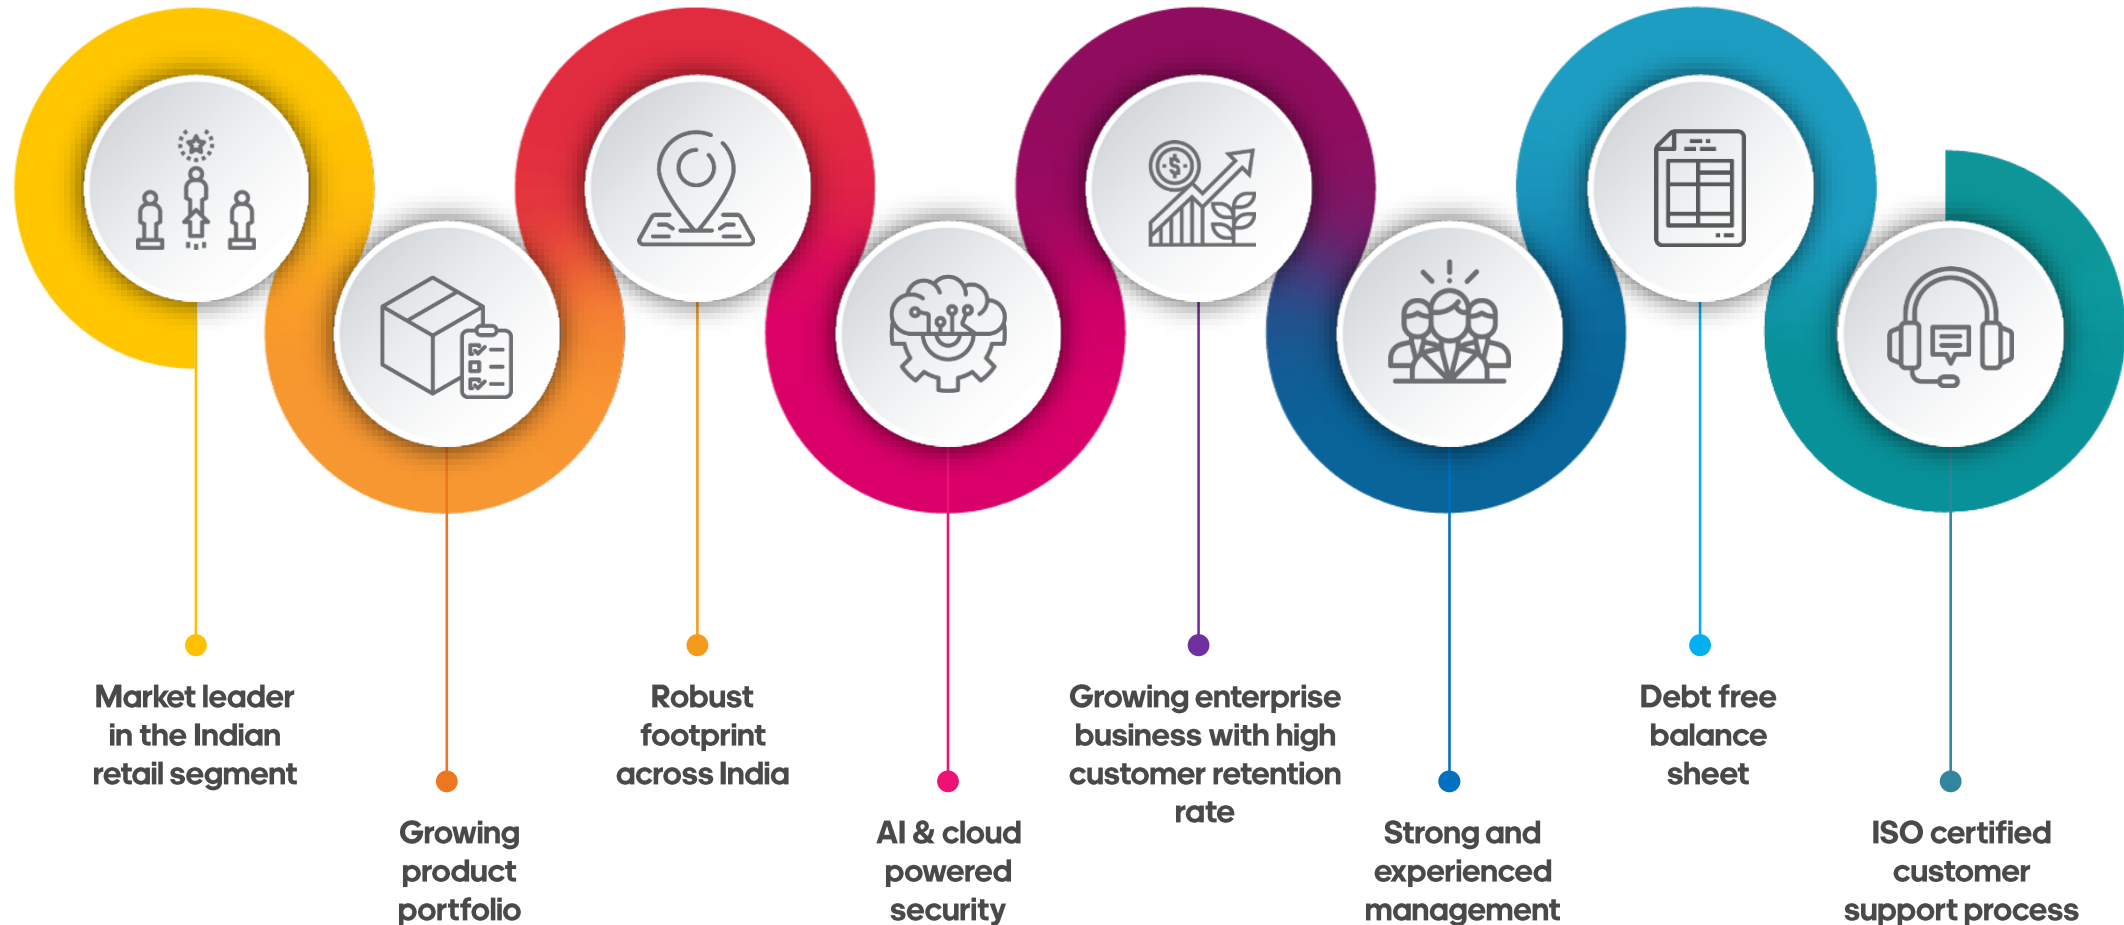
Market leader in the Indian retail segment

Growing product portfolio

Robust footprint across India

AI & cloud powered security

Growing enterprise business with high customer retention rate

Strong and experienced management

Debt free balance sheet

ISO certified customer support process